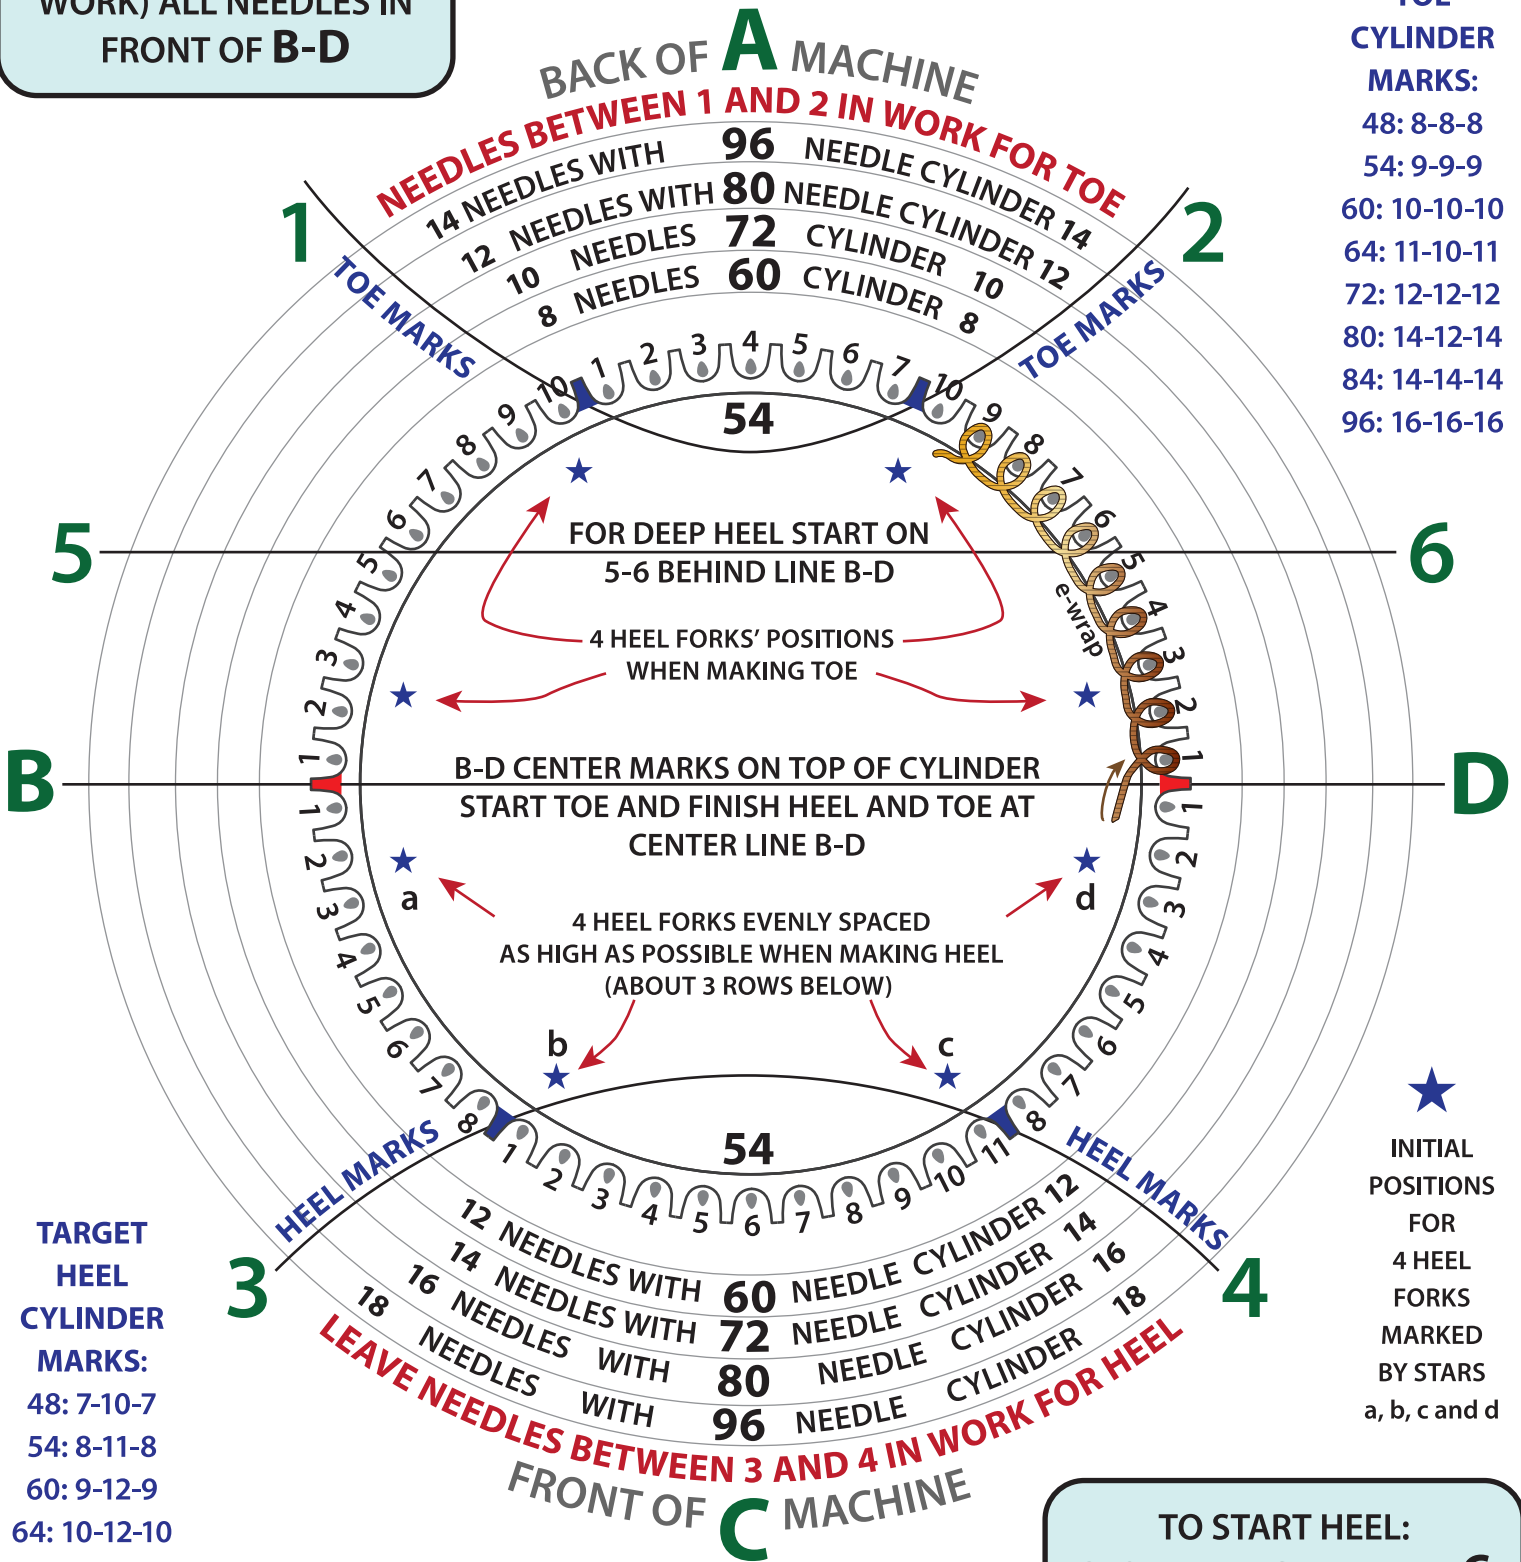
WORK) ALL NEEDLES IN FRONT OF B-D

BACK OF A MACHINE

NEEDLES BETWEEN 1 AND 2 IN WORK FOR TOE

14 NEEDLES WITH 96 NEEDLE CYLINDER 14
12 NEEDLES WITH 80 NEEDLE CYLINDER 12
10 NEEDLES 72 CYLINDER 10
8 NEEDLES 60 CYLINDER 8

TOE CYLINDER MARKS:
48: 8-8-8
54: 9-9-9
60: 10-10-10
64: 11-10-11
72: 12-12-12
80: 14-12-14
84: 14-14-14
96: 16-16-16

1

2

TOE MARKS

TOE MARKS

10 1 2 3 4 5 6 7 10

9 8 7 6 5 4 3 2 1

9 8 7 6 5 4 3 2 1

54

e-wrap

5

6

FOR DEEP HEEL START ON 5-6 BEHIND LINE B-D

4 HEEL FORKS' POSITIONS WHEN MAKING TOE

B

D

B-D CENTER MARKS ON TOP OF CYLINDER
START TOE AND FINISH HEEL AND TOE AT CENTER LINE B-D

1 2 3 4 5 6 7 8

1 2 3 4 5 6 7 8

a

d

4 HEEL FORKS EVENLY SPACED AS HIGH AS POSSIBLE WHEN MAKING HEEL (ABOUT 3 ROWS BELOW)

b

c

54

1 2 3 4 5 6 7 8 9 10 11

HEEL MARKS

HEEL MARKS

INITIAL POSITIONS FOR 4 HEEL FORKS MARKED BY STARS a, b, c and d

TARGET HEEL CYLINDER MARKS:
48: 7-10-7
54: 8-11-8
60: 9-12-9
64: 10-12-10

3

4

12 NEEDLES WITH 60 NEEDLE CYLINDER 12
14 NEEDLES WITH 72 NEEDLE CYLINDER 14
16 NEEDLES WITH 80 NEEDLE CYLINDER 16
18 NEEDLES WITH 96 NEEDLE CYLINDER 18

LEAVE NEEDLES BETWEEN 3 AND 4 IN WORK FOR HEEL

FRONT OF C MACHINE

TO START HEEL: